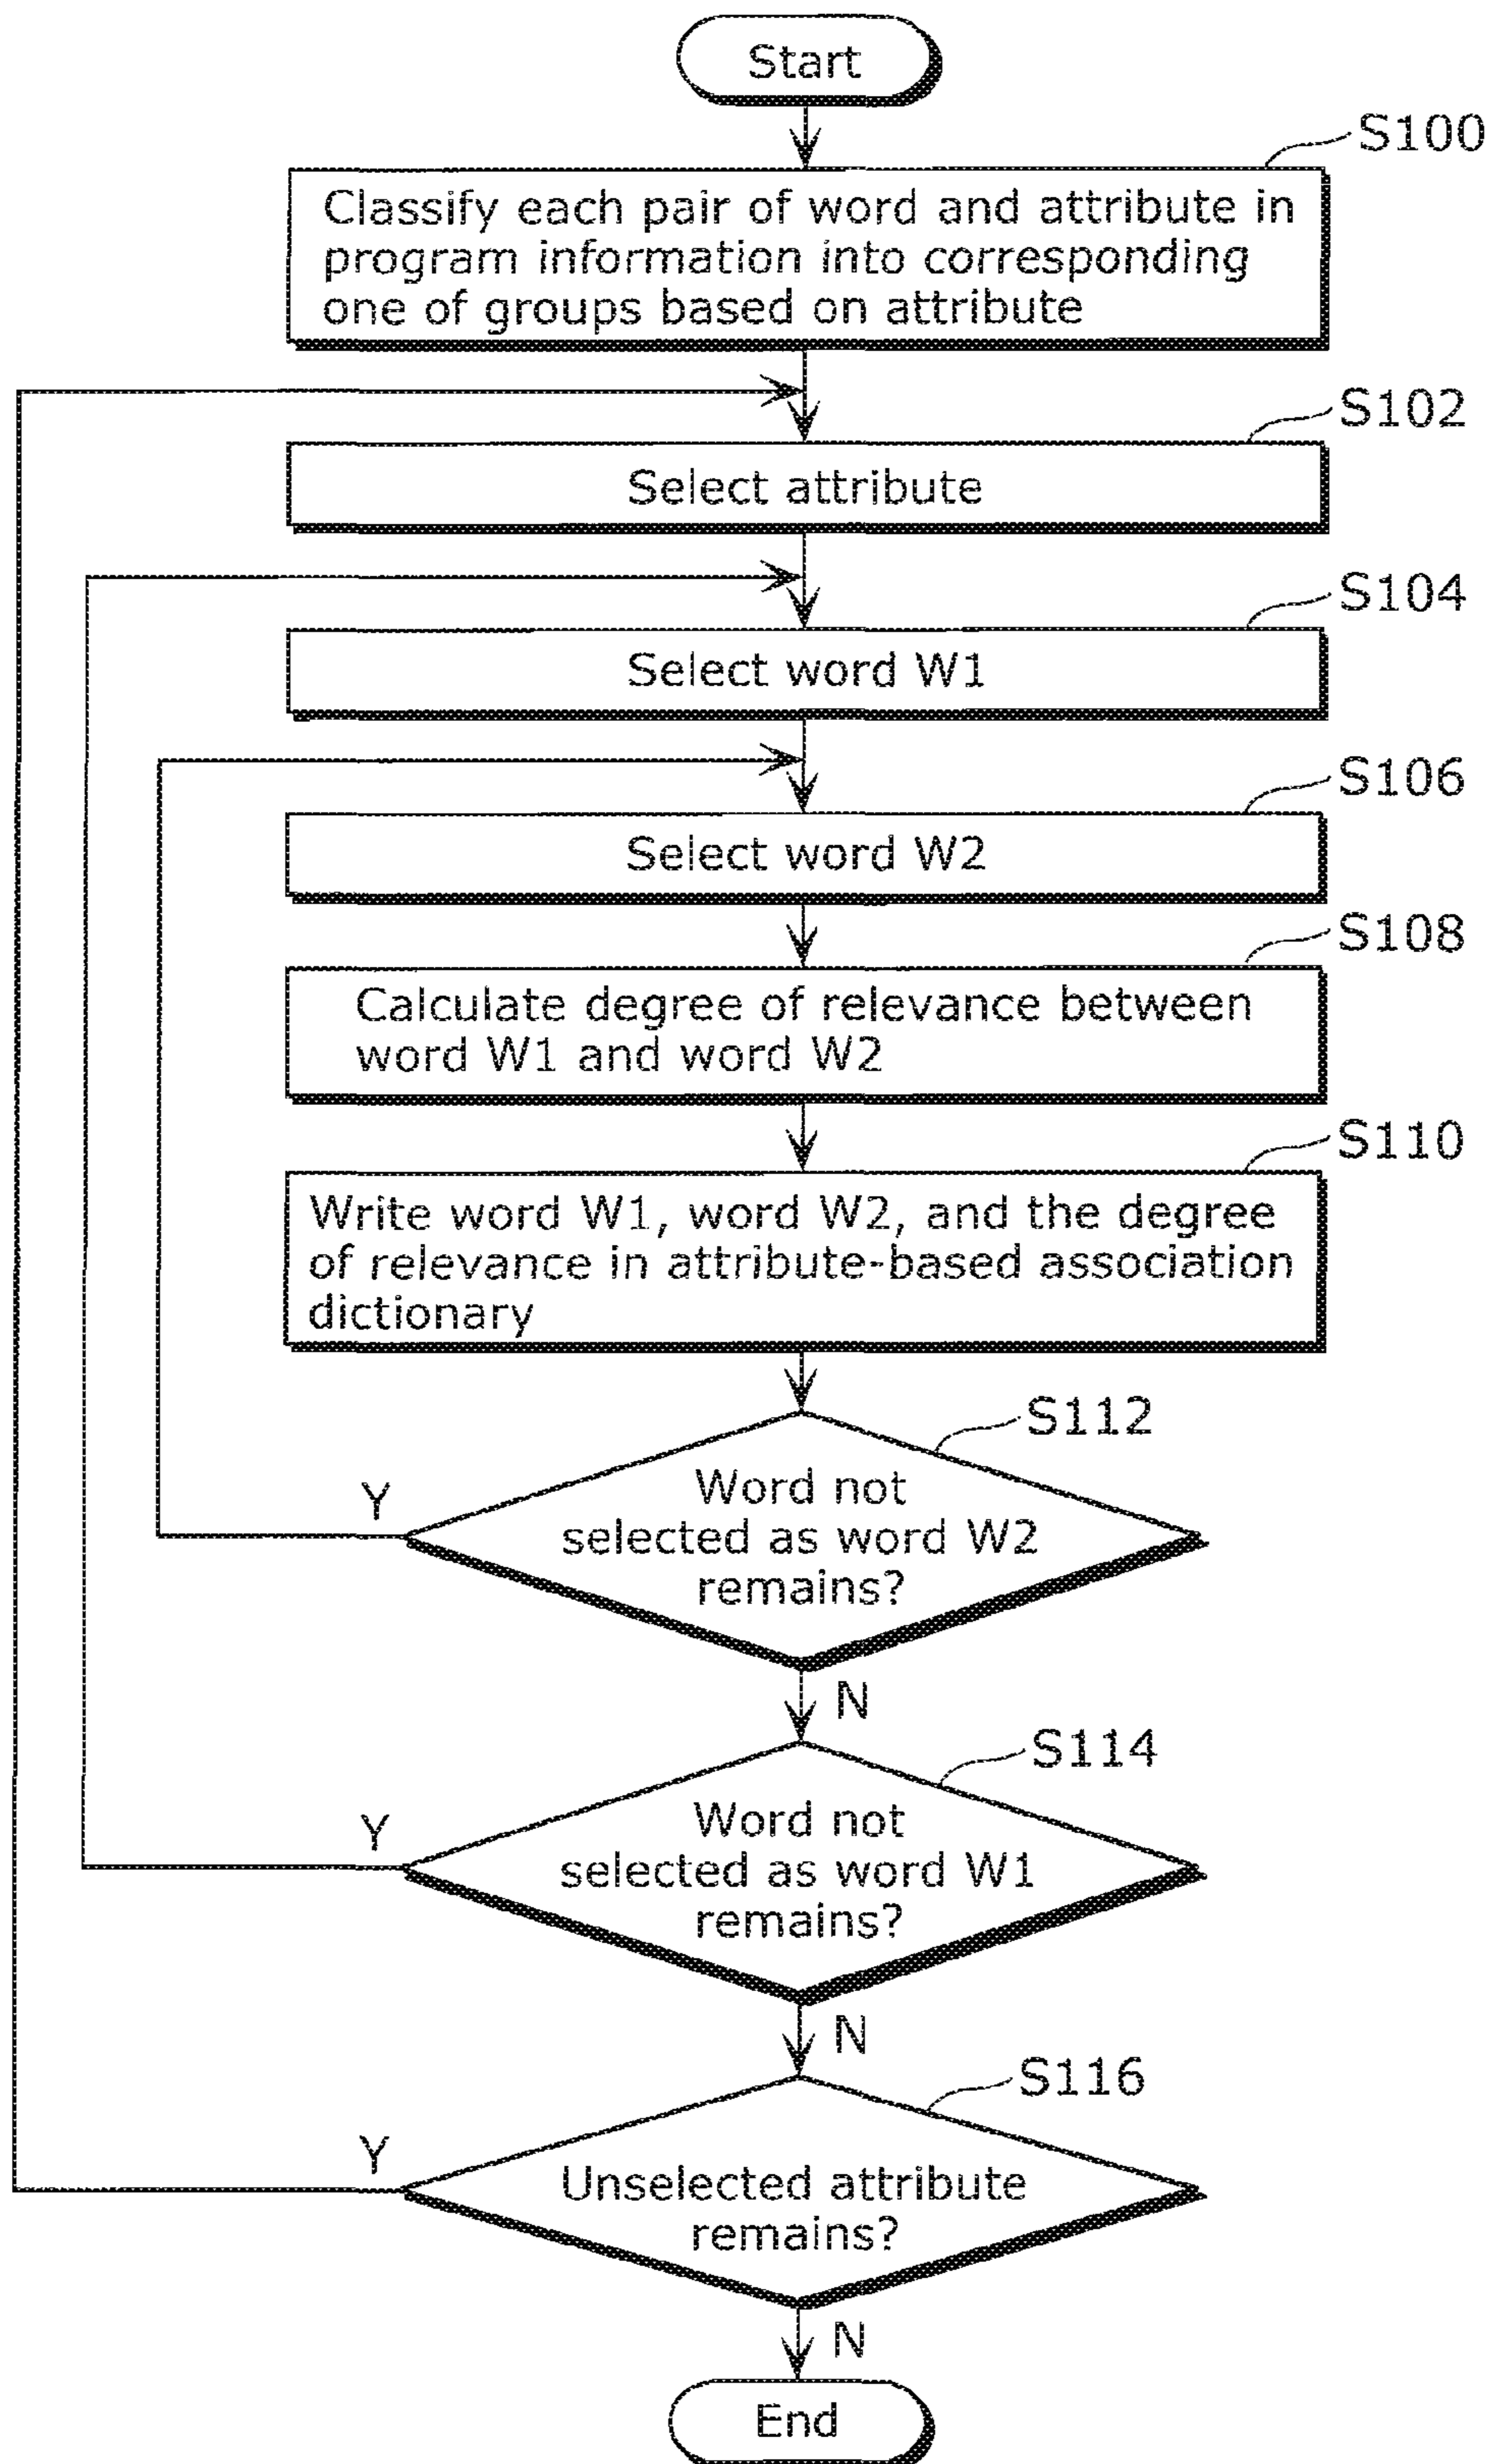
Start

S100

Classify each pair of word and attribute in program information into corresponding one of groups based on attribute

S102

Select attribute

S104

Select word W1

S106

Select word W2

S108

Calculate degree of relevance between word W1 and word W2

S110

Write word W1, word W2, and the degree of relevance in attribute-based association dictionary

S112

Word not selected as word W2 remains?

Y

N

S114

Word not selected as word W1 remains?

Y

N

S116

Unselected attribute remains?

Y

N

End